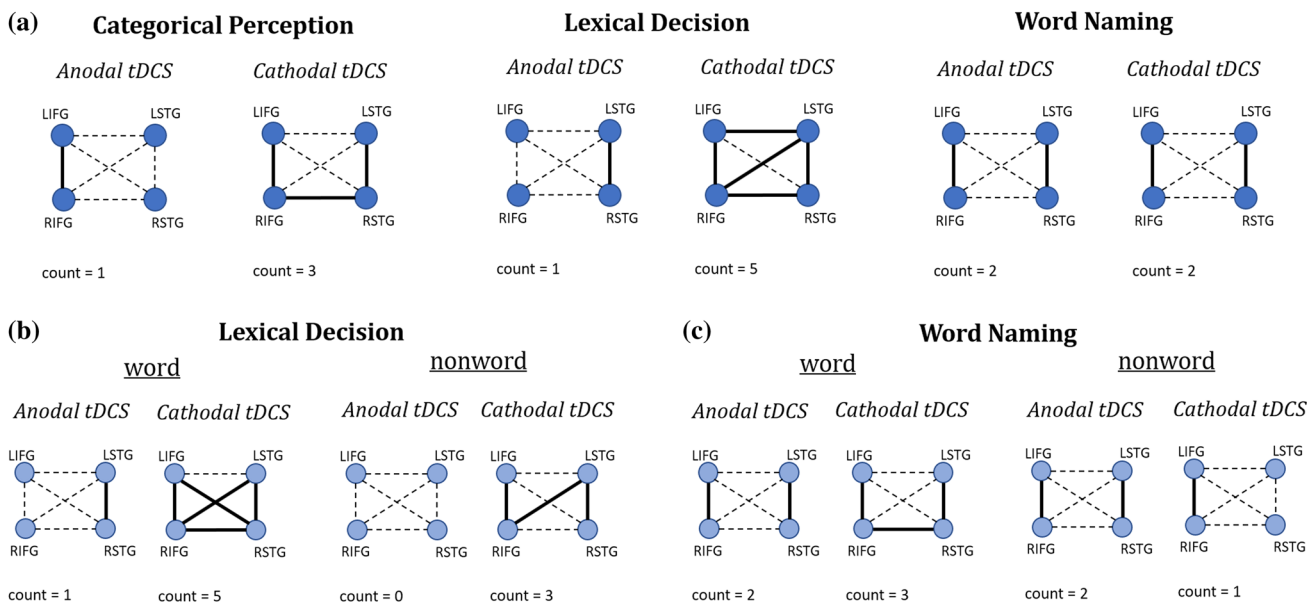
(a) Categorical Perception

Anodal tDCS

LIFG LSTG RIFG RSTG

count = 1

Cathodal tDCS

LIFG LSTG RIFG RSTG

count = 3

Lexical Decision

Anodal tDCS

LIFG LSTG RIFG RSTG

count = 1

Cathodal tDCS

LIFG LSTG RIFG RSTG

count = 5

Word Naming

Anodal tDCS

LIFG LSTG RIFG RSTG

count = 2

Cathodal tDCS

LIFG LSTG RIFG RSTG

count = 2

(b) Lexical Decision

word

Anodal tDCS

LIFG LSTG RIFG RSTG

count = 1

Cathodal tDCS

LIFG LSTG RIFG RSTG

count = 5

nonword

Anodal tDCS

LIFG LSTG RIFG RSTG

count = 0

Cathodal tDCS

LIFG LSTG RIFG RSTG

count = 3

(c) Word Naming

word

Anodal tDCS

LIFG LSTG RIFG RSTG

count = 2

Cathodal tDCS

LIFG LSTG RIFG RSTG

count = 3

nonword

Anodal tDCS

LIFG LSTG RIFG RSTG

count = 2

Cathodal tDCS

LIFG LSTG RIFG RSTG

count = 1